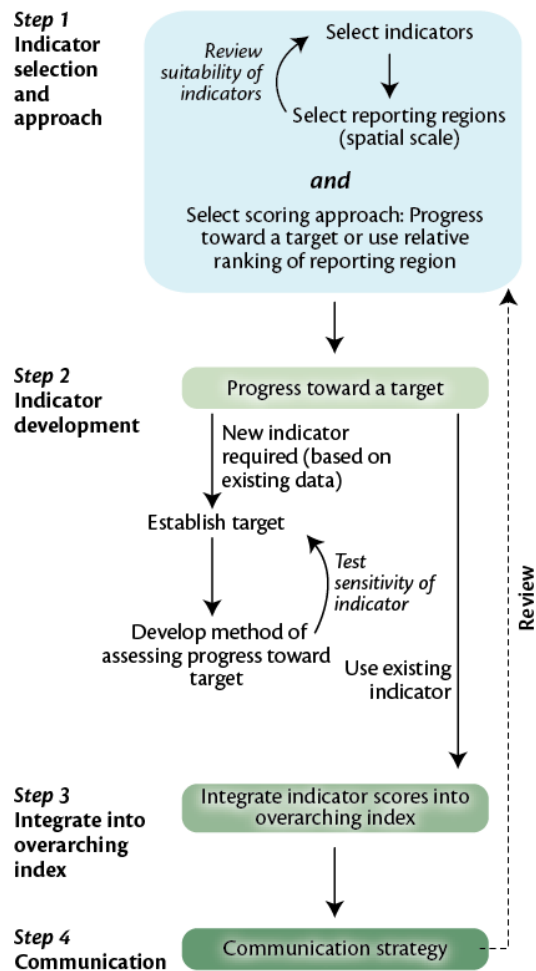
Step 1
Indicator selection and approach

Select indicators

Review suitability of indicators

Select reporting regions (spatial scale)

and

Select scoring approach: Progress toward a target or use relative ranking of reporting region

Step 2
Indicator development

Progress toward a target

New indicator required (based on existing data)

Establish target

Test sensitivity of indicator

Develop method of assessing progress toward target

Use existing indicator

Review

Step 3
Integrate into overarching index

Integrate indicator scores into overarching index

Step 4
Communication

Communication strategy